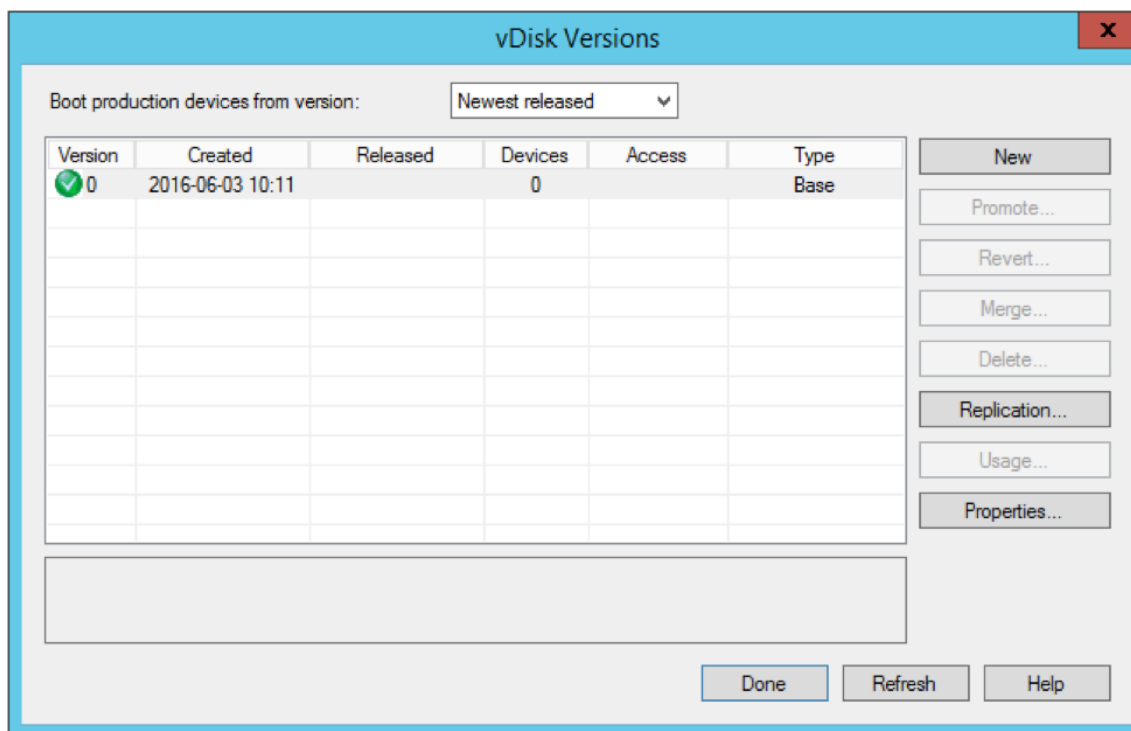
vDisk Versions

x

Boot production devices from version: Newest released

| Version | Created | Released | Devices | Access | Type |
|---|---|---|---|---|---|
| 0 | 2016-06-03 10:11 | | 0 | | Base |

New
Promote...
Revert...
Merge...
Delete...
Replication...
Usage...
Properties...

Done
Refresh
Help